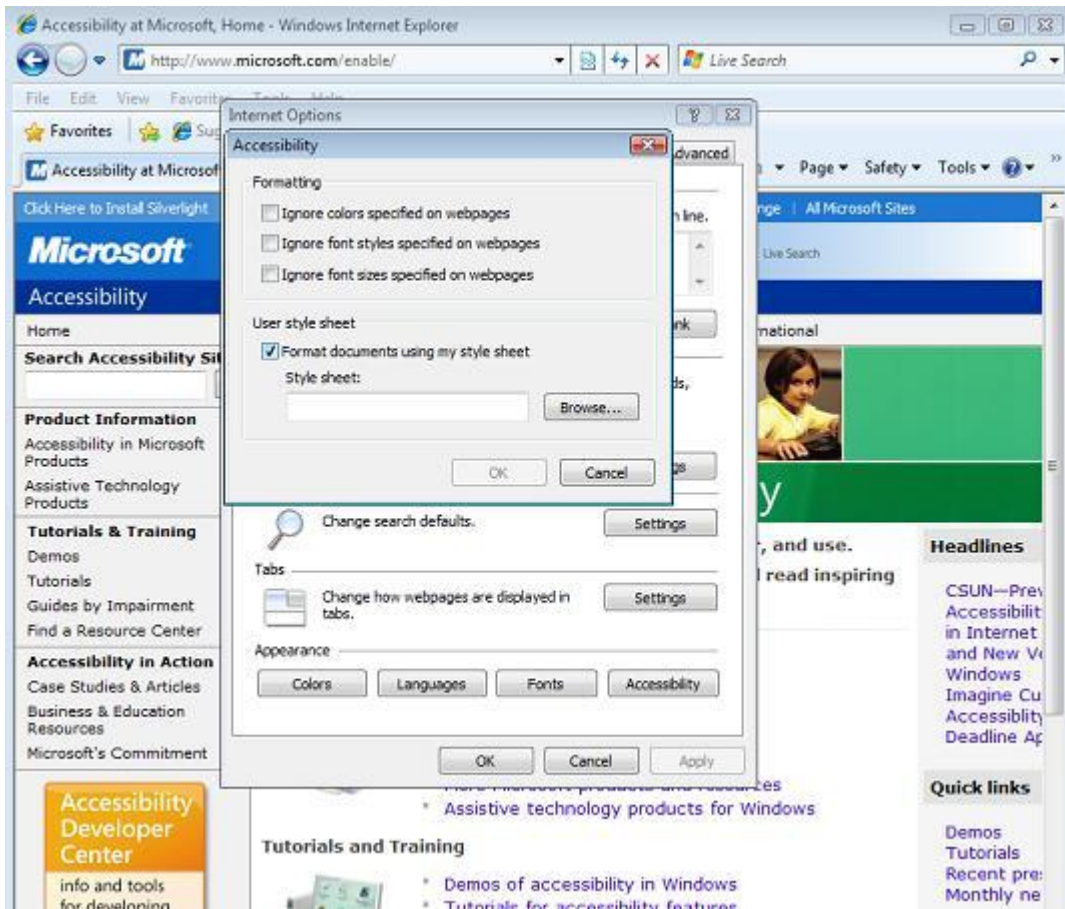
Accessibility at Microsoft, Home - Windows Internet Explorer

http://www.microsoft.com/enable/

Live Search

File Edit View Favorit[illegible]

Favorites Sug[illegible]

Accessibility at Microsof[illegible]

Page ▾ Safety ▾ Tools ▾

Click Here to Install Silverlight

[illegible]nge | All Microsoft Sites

Microsoft

Live Search

Accessibility

Home

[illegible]national

Search Accessibility Si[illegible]

Product Information
Accessibility in Microsoft Products
Assistive Technology Products

Tutorials & Training
Demos
Tutorials
Guides by Impairment
Find a Resource Center

Accessibility in Action
Case Studies & Articles
Business & Education Resources
Microsoft's Commitment

Accessibility Developer Center
info and tools for developing

Internet Options

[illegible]dvanced

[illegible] line.

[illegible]nk

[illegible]ds,

Change search defaults.
Settings

Tabs
Change how webpages are displayed in tabs.
Settings

Appearance
Colors
Languages
Fonts
Accessibility

OK
Cancel
Apply

Accessibility

Formatting
Ignore colors specified on webpages
Ignore font styles specified on webpages
Ignore font sizes specified on webpages

User style sheet
Format documents using my style sheet
Style sheet:
Browse...

OK
Cancel

y

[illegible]r, and use.
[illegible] read inspiring

Headlines
CSUN—Pre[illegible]
Accessibilit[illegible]
in Internet
and New V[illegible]
Windows
Imagine Cu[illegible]
Accessiblity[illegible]
Deadline A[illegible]

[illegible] Microsoft products and resources
Assistive technology products for Windows

Quick links
Demos
Tutorials
Recent pre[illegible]
Monthly ne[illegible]

Tutorials and Training
Demos of accessibility in Windows
Tutorials for accessibility features